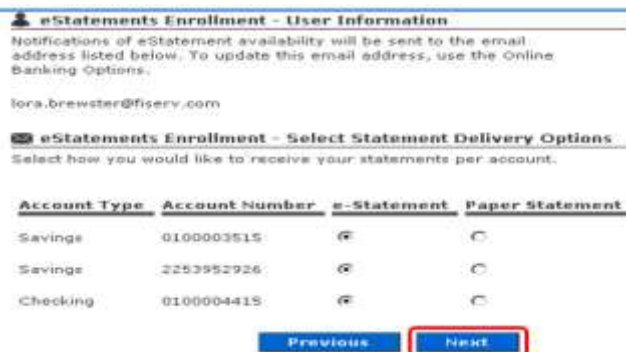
eStatements Enrollment - User Information

Notifications of eStatement availability will be sent to the email address listed below. To update this email address, use the Online Banking Options.

lora.brewster@fiserv.com

eStatements Enrollment - Select Statement Delivery Options

Select how you would like to receive your statements per account.

| Account Type | Account Number | e-Statement | Paper Statement |
|---|---|---|---|
| Savings | 0100003515 | | |
| Savings | 2253952926 | | |
| Checking | 0100004415 | | |

Previous Next